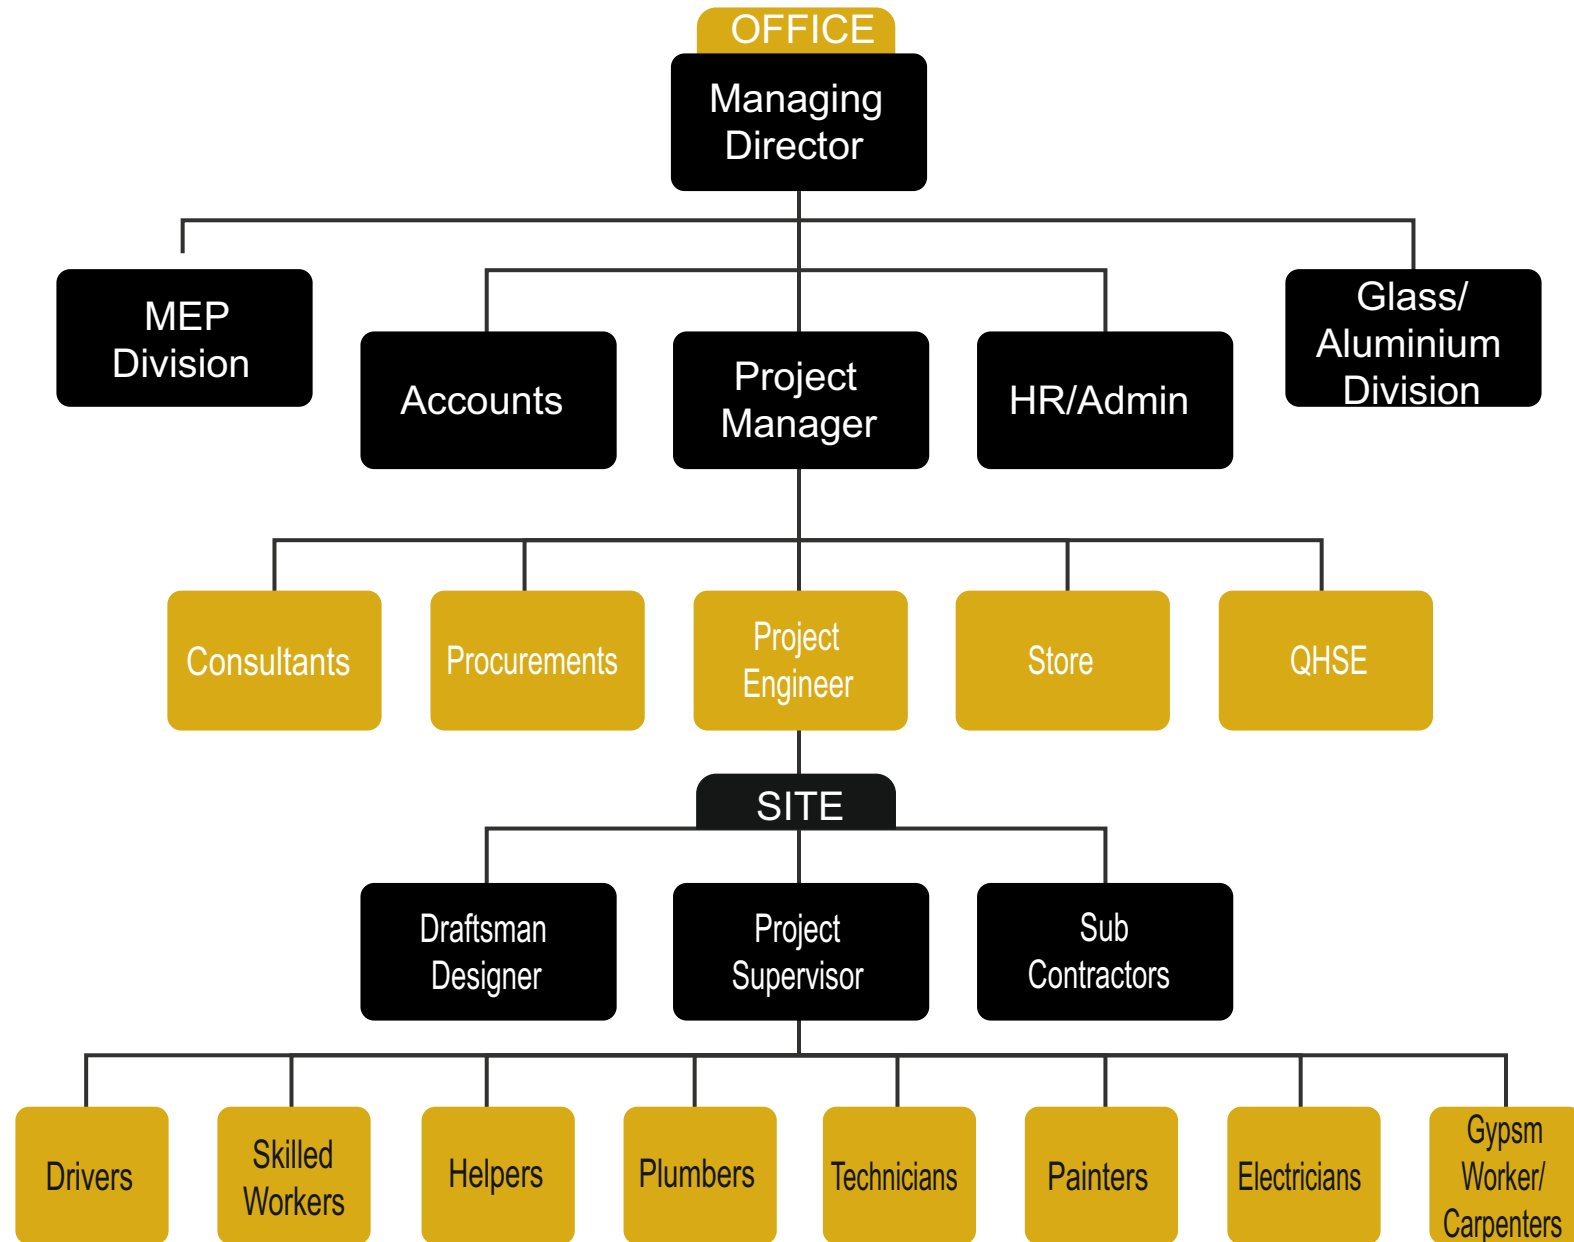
OFFICE

Managing Director

MEP Division

Accounts

Project Manager

HR/Admin

Glass/ Aluminium Division

Consultants

Procurements

Project Engineer

Store

QHSE

SITE

Draftsman Designer

Project Supervisor

Sub Contractors

Drivers

Skilled Workers

Helpers

Plumbers

Technicians

Painters

Electricians

Gypsm Worker/ Carpenters